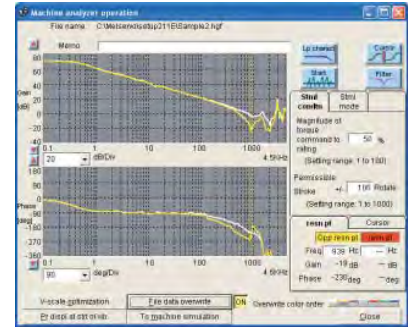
Machine analyzer operation

File name C:\Melservo\setup211E\Sample2.hgf

Memo

Lp charact

Contr

Start

Filter

80
60
40
20
0
-20
-40
-60
-80
-100

Gain [dB]

0.1 1 10 100 1000 4.5kHz

20 dB/Div

Stmi condn

Stmi mode

Magnitude of torque command to rating
50 %
(Setting range: 1 to 100)

Permissible Stroke +/- 100 Rotate
(Setting range: 1 to 1000)

180
90
0
-90
-180
-270
-360

Phase [deg]

0.1 1 10 100 1000 4.5kHz

90 deg/Div

reson pt

Cursor

Opp resn pt

Resn pt

Freq. 939 Hz --- Hz

Gain -19 dB --- dB

Phase -230 deg --- deg

V-scale optimization

File data overwrite

ON

Overwrite color order

Pr displ at strt of rdr

To machine simulation

Close